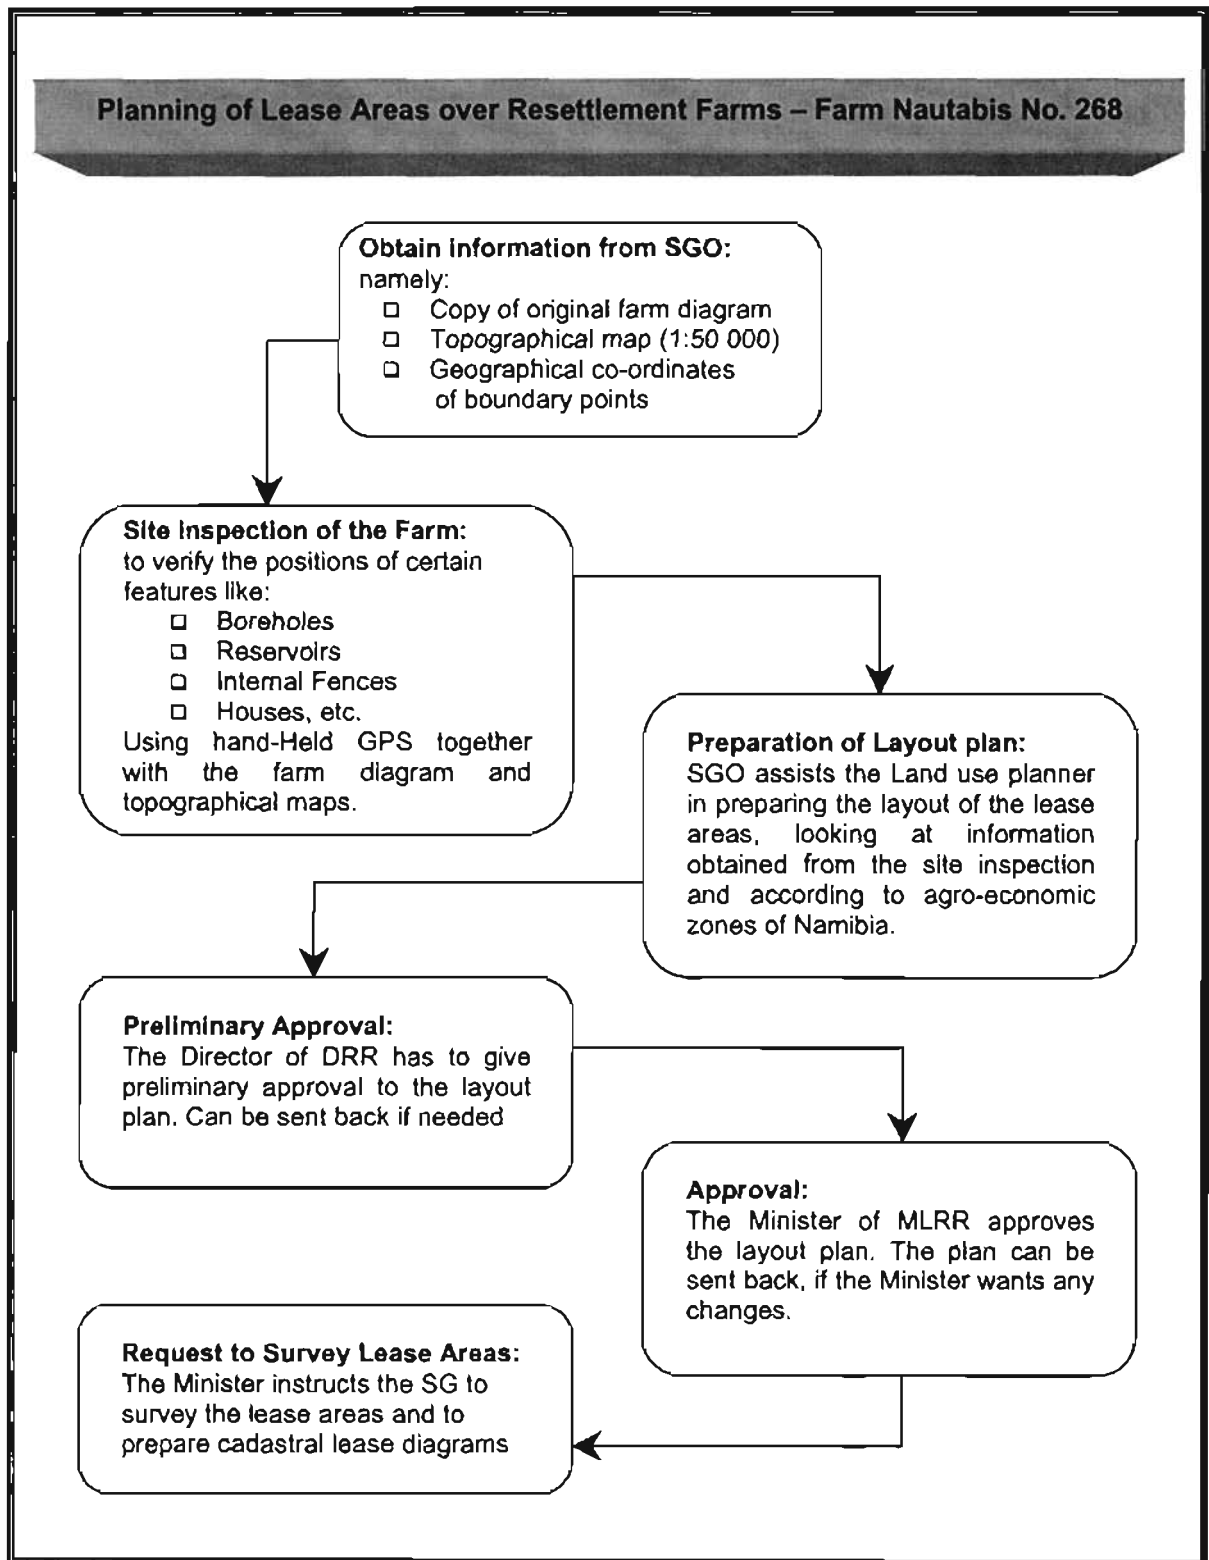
Planning of Lease Areas over Resettlement Farms – Farm Nautabis No. 268

Obtain information from SGO:
namely:
- Copy of original farm diagram
- Topographical map (1:50 000)
- Geographical co-ordinates of boundary points

Site Inspection of the Farm:
to verify the positions of certain features like:
- Boreholes
- Reservoirs
- Internal Fences
- Houses, etc.
Using hand-Held GPS together with the farm diagram and topographical maps.

Preparation of Layout plan:
SGO assists the Land use planner in preparing the layout of the lease areas, looking at information obtained from the site inspection and according to agro-economic zones of Namibia.

Preliminary Approval:
The Director of DRR has to give preliminary approval to the layout plan. Can be sent back if needed

Approval:
The Minister of MLRR approves the layout plan. The plan can be sent back, if the Minister wants any changes.

Request to Survey Lease Areas:
The Minister instructs the SG to survey the lease areas and to prepare cadastral lease diagrams